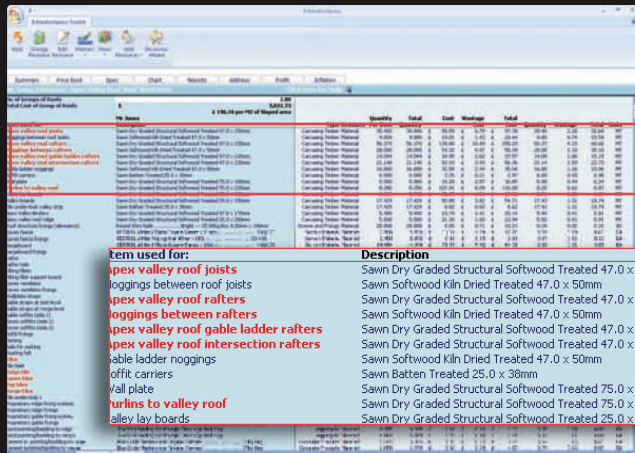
Item used for: | Description
Apex valley roof joists | Sawn Dry Graded Structural Softwood Treated 47.0 x
Noggings between roof joists | Sawn Softwood Kiln Dried Treated 47.0 x 50mm
Apex valley roof rafters | Sawn Dry Graded Structural Softwood Treated 47.0 x
Noggings between rafters | Sawn Softwood Kiln Dried Treated 47.0 x 50mm
Apex valley roof gable ladder rafters | Sawn Dry Graded Structural Softwood Treated 47.0 x
Apex valley roof intersection rafters | Sawn Dry Graded Structural Softwood Treated 47.0 x
Gable ladder noggings | Sawn Softwood Kiln Dried Treated 47.0 x 50mm
Soffit carriers | Sawn Batten Treated 25.0 x 38mm
Wall plate | Sawn Dry Graded Structural Softwood Treated 75.0 x
Purlins to valley roof | Sawn Dry Graded Structural Softwood Treated 75.0 x
Valley lay boards | Sawn Dry Graded Structural Softwood Treated 25.0 x